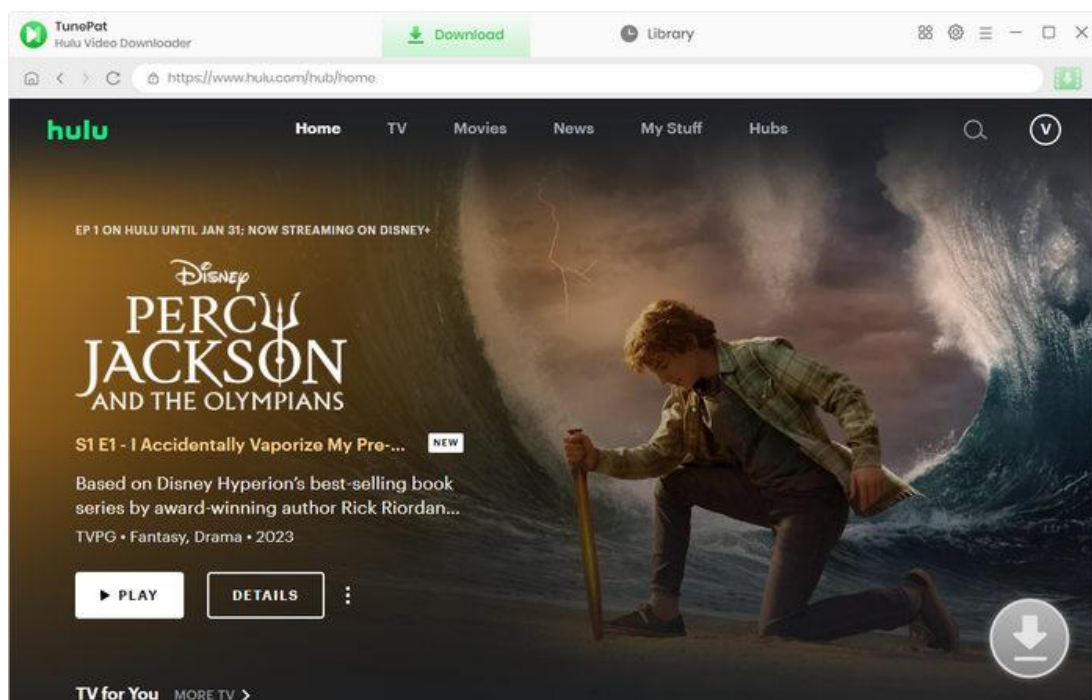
TunePat
Hulu Video Downloader

Download

Library

https://www.hulu.com/hub/home

hulu

Home TV Movies News My Stuff Hubs

V

EP 1 ON HULU UNTIL JAN 31; NOW STREAMING ON DISNEY+

Disney
PERCY
JACKSON
AND THE OLYMPIANS

S1 E1 - I Accidentally Vaporize My Pre-... NEW

Based on Disney Hyperion's best-selling book series by award-winning author Rick Riordan...

TVPG • Fantasy, Drama • 2023

▶ PLAY

DETAILS

TV for You MORE TV >